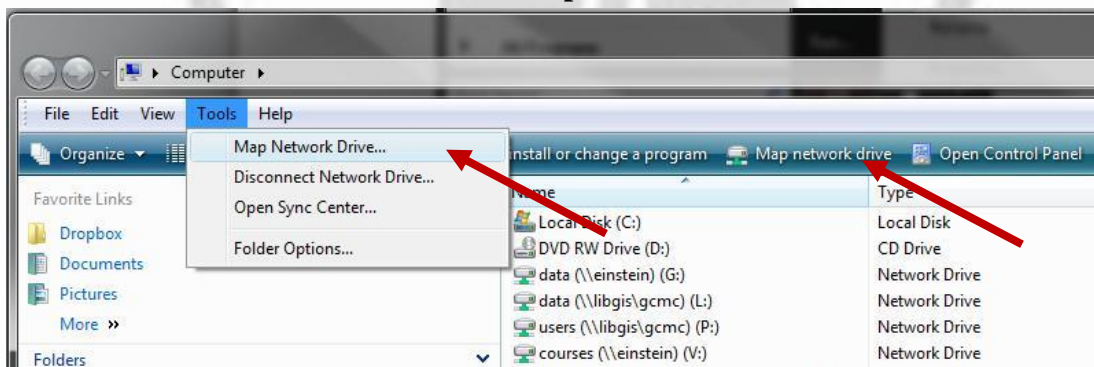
Computer

File Edit View Tools Help

Organize

Map Network Drive...
Disconnect Network Drive...
Open Sync Center...
Folder Options...

nstall or change a program
Map network drive
Open Control Panel

Favorite Links
Dropbox
Documents
Pictures
More »

Folders

| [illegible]me | Type |
|---|---|
| Local Disk (C:) | Local Disk |
| DVD RW Drive (D:) | CD Drive |
| data (\\einstein) (G:) | Network Drive |
| data (\\libgis\gcmc) (L:) | Network Drive |
| users (\\libgis\gcmc) (P:) | Network Drive |
| courses (\\einstein) (V:) | Network Drive |